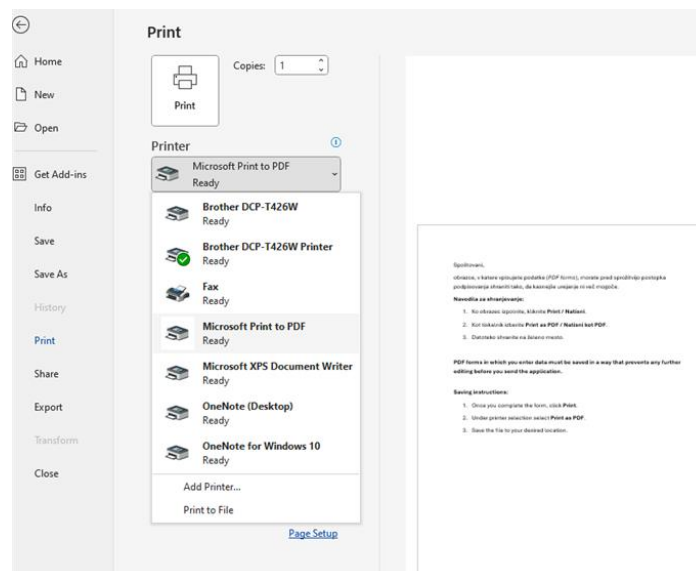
Home

New

Open

Get Add-ins

Info

Save

Save As

History

Print

Share

Export

Transform

Close

Print

Copies: 1

Print

Printer

Microsoft Print to PDF
Ready

Brother DCP-T426W
Ready

Brother DCP-T426W Printer
Ready

Fax
Ready

Microsoft Print to PDF
Ready

Microsoft XPS Document Writer
Ready

OneNote (Desktop)
Ready

OneNote for Windows 10
Ready

Add Printer...

Print to File

Page Setup

Spoštovani,

obrazce, v katere vpisujete podatke (PDF forme), morate pred spročilnijo postopka podpisovanja shraniti tako, da kasnejše urejanje ni več mogoče.

Navodila za shranjevanje:

1. Ko obrazec izpolnite, kliknite Print / Natisni.
2. Kot tiskalnik izberite Print as PDF / Natisni kot PDF.
3. Datoteko shranite na želeno mesto.

PDF forms in which you enter data must be saved in a way that prevents any further editing before you send the application.

Saving instructions:

1. Once you complete the form, click Print.
2. Under printer selection select Print as PDF.
3. Save the file to your desired location.